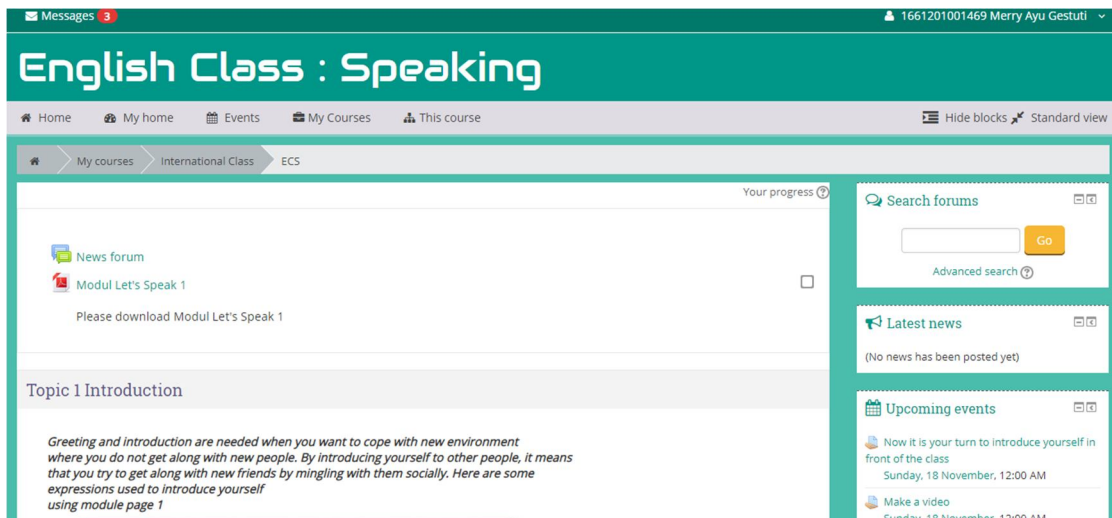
Messages 3

1661201001469 Merry Ayu Gestuti

English Class : Speaking

Home My home Events My Courses This course

Hide blocks Standard view

My courses International Class ECS

Your progress

News forum

Modul Let's Speak 1

Please download Modul Let's Speak 1

Topic 1 Introduction

Greeting and introduction are needed when you want to cope with new environment where you do not get along with new people. By introducing yourself to other people, it means that you try to get along with new friends by mingling with them socially. Here are some expressions used to introduce yourself using module page 1

Search forums

Go

Advanced search

Latest news

(No news has been posted yet)

Upcoming events

Now it is your turn to introduce yourself in front of the class
Sunday, 18 November, 12:00 AM

Make a video
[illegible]